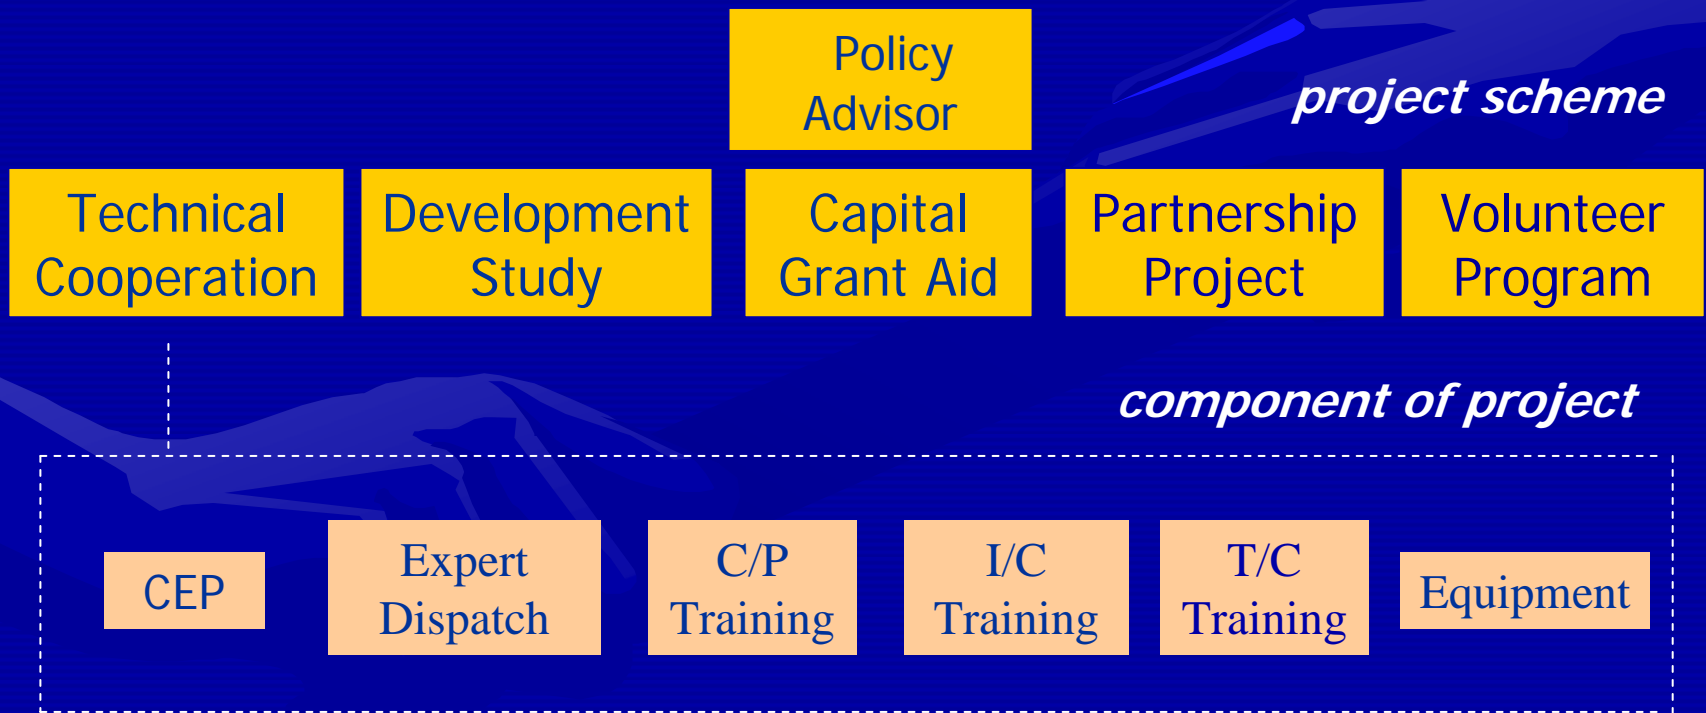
Policy Advisor

project scheme

Technical Cooperation

Development Study

Capital Grant Aid

Partnership Project

Volunteer Program

component of project

CEP

Expert Dispatch

C/P Training

I/C Training

T/C Training

Equipment